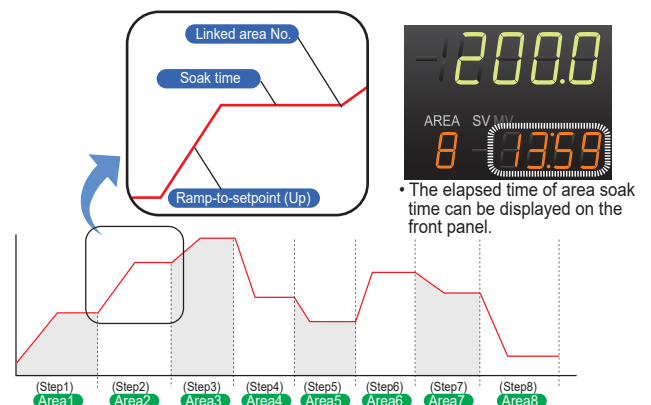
Linked area No.

Soak time

Ramp-to-setpoint (Up)

-1200.0

AREA SV MV

8 13:59

• The elapsed time of area soak time can be displayed on the front panel.

(Step1) Area1
(Step2) Area2
(Step3) Area3
(Step4) Area4
(Step5) Area5
(Step6) Area6
(Step7) Area7
(Step8) Area8